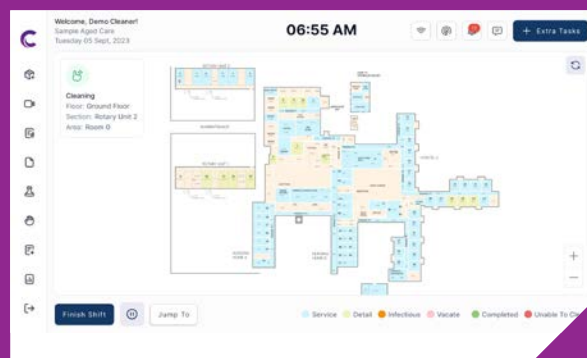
Welcome, Demo Cleaner!
Sample Aged Care
Tuesday 05 Sept, 2023

06:55 AM

+ Extra Tasks

Cleaning
Floor: Ground Floor
Section: Rotary Unit 2
Area: Room 0

Finish Shift

Jump To

Service
Detail
Infectious
Vacate
Completed
Unable To Cl